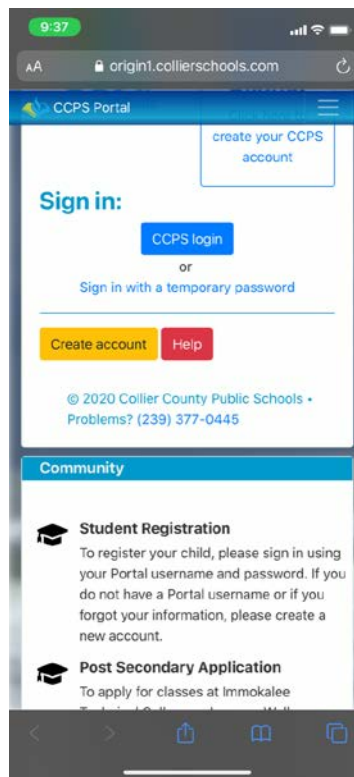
9:37

AA origin1.collierschools.com

CCPS Portal

create your CCPS account

Sign in:

CCPS login

or

Sign in with a temporary password

Create account Help

© 2020 Collier County Public Schools • Problems? (239) 377-0445

Community

Student Registration
To register your child, please sign in using your Portal username and password. If you do not have a Portal username or if you forgot your information, please create a new account.

Post Secondary Application
To apply for classes at Immokalee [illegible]